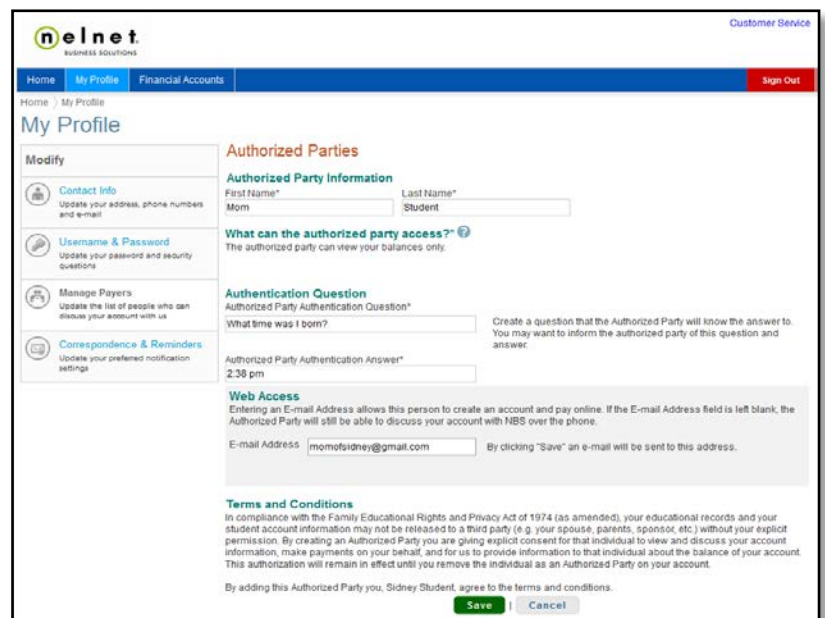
nelnet.
BUSINESS SOLUTIONS

Customer Service

Home | My Profile | Financial Accounts | Sign Out

Home 〉 My Profile

My Profile

Modify

Contact Info
Update your address, phone numbers and e-mail

Username & Password
Update your password and security questions

Manage Payers
Update the list of people who can discuss your account with us

Correspondence & Reminders
Update your preferred notification settings

Authorized Parties

Authorized Party Information
First Name* Mom
Last Name* Student

What can the authorized party access?*
The authorized party can view your balances only.

Authentication Question
Authorized Party Authentication Question*
What time was I born?

Create a question that the Authorized Party will know the answer to. You may want to inform the authorized party of this question and answer.

Authorized Party Authentication Answer*
2:38 pm

Web Access
Entering an E-mail Address allows this person to create an account and pay online. If the E-mail Address field is left blank, the Authorized Party will still be able to discuss your account with NBS over the phone.

E-mail Address momofsidney@gmail.com
By clicking "Save" an e-mail will be sent to this address.

Terms and Conditions
In compliance with the Family Educational Rights and Privacy Act of 1974 (as amended), your educational records and your student account information may not be released to a third party (e.g. your spouse, parents, sponsor, etc.) without your explicit permission. By creating an Authorized Party you are giving explicit consent for that individual to view and discuss your account information, make payments on your behalf, and for us to provide information to that individual about the balance of your account. This authorization will remain in effect until you remove the individual as an Authorized Party on your account.

By adding this Authorized Party you, Sidney Student, agree to the terms and conditions.

Save | Cancel